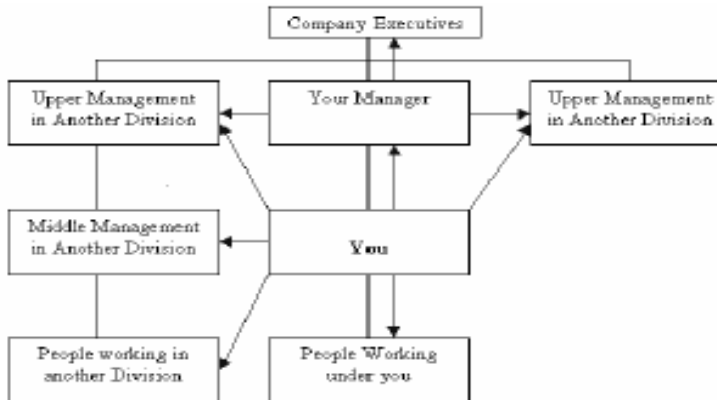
Company Executives

Upper Management in Another Division

Your Manager

Upper Management in Another Division

Middle Management in Another Division

You

People working in another Division

People Working under you